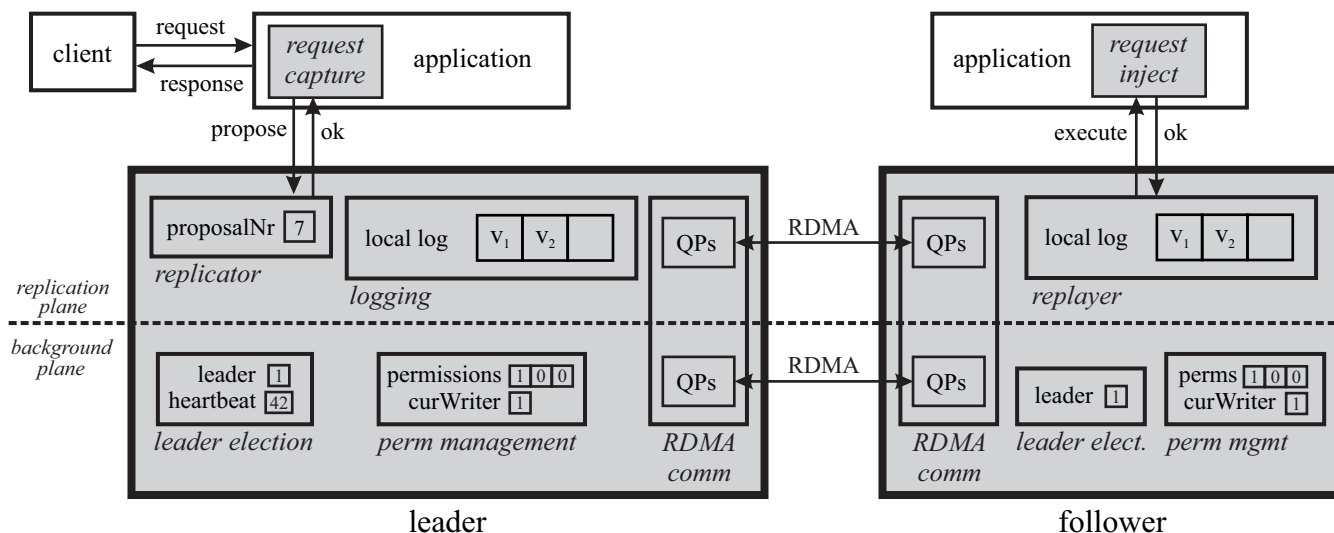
client

request

response

request capture

application

propose

ok

proposalNr 7

replicator

local log $v_1$ $v_2$

logging

QPs

RDMA

QPs

replication plane

background plane

leader 1

heartbeat 42

leader election

permissions 1 0 0

curWriter 1

perm management

QPs

RDMA comm

RDMA

QPs

RDMA comm

leader

application

request inject

execute

ok

local log $v_1$ $v_2$

replayer

leader 1

leader elect.

perms 1 0 0

curWriter 1

perm mgmt

follower